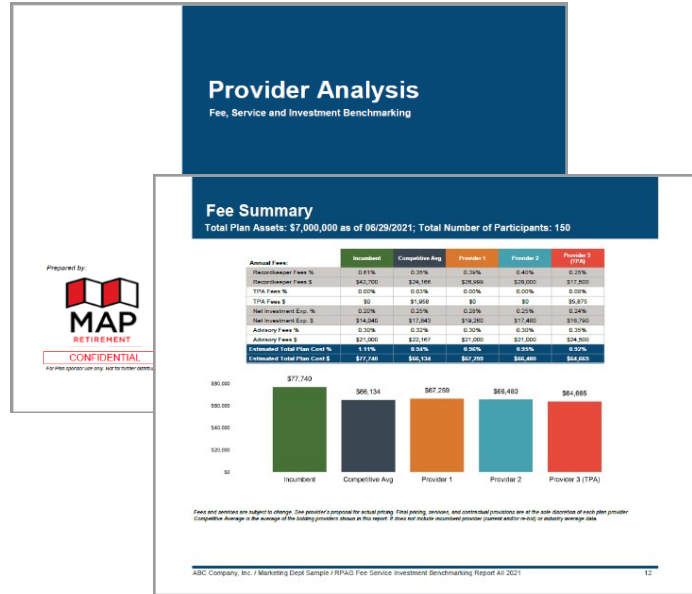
Provider Analysis
Fee, Service and Investment Benchmarking

Prepared by:

MAP
RETIREMENT

CONFIDENTIAL

For Plan sponsor use only. Not for further distrib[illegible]

Fee Summary
Total Plan Assets: $7,000,000 as of 06/29/2021; Total Number of Participants: 150

| | Incumbent | Competitive Avg | Provider 1 | Provider 2 | Provider 3 (TPA) |
|---|---|---|---|---|---|
| Annual Fees: | | | | | |
| Recordkeeper Fees % | 0.61% | 0.35% | 0.39% | 0.40% | 0.25% |
| Recordkeeper Fees $ | $42,700 | $24,166 | $26,999 | $28,000 | $17,500 |
| TPA Fees % | 0.00% | 0.03% | 0.00% | 0.00% | 0.08% |
| TPA Fees $ | $0 | $1,958 | $0 | $0 | $5,875 |
| Net Investment Exp. % | 0.20% | 0.25% | 0.28% | 0.25% | 0.24% |
| Net Investment Exp. $ | $14,040 | $17,843 | $19,260 | $17,480 | $16,790 |
| Advisory Fees % | 0.30% | 0.32% | 0.30% | 0.30% | 0.35% |
| Advisory Fees $ | $21,000 | $22,167 | $21,000 | $21,000 | $24,500 |
| Estimated Total Plan Cost % | 1.11% | 0.94% | 0.96% | 0.95% | 0.92% |
| Estimated Total Plan Cost $ | $77,740 | $66,134 | $67,259 | $66,480 | $64,665 |

$80,000
$60,000
$40,000
$20,000
$0

$77,740 $66,134 $67,259 $66,480 $64,665

Incumbent Competitive Avg Provider 1 Provider 2 Provider 3 (TPA)

Fees and services are subject to change. See provider's proposal for actual pricing. Final pricing, services, and contractual provisions are at the sole discretion of each plan provider. Competitive Average is the average of the bidding providers shown in this report. It does not include incumbent provider (current and/or re-bid) or industry average data.

ABC Company, Inc. / Marketing Dept Sample / RPAG Fee Service Investment Benchmarking Report All 2021 12